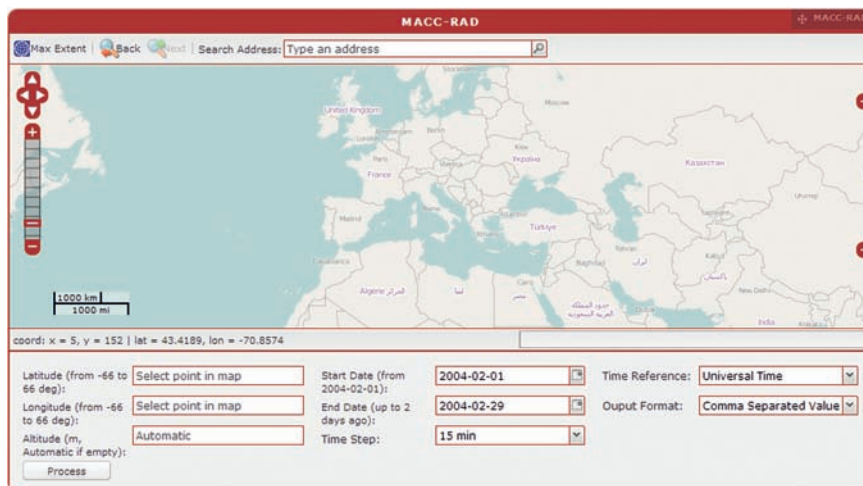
MACC-RAD

MACC-RAD

Max Extent | Back Next | Search Address: Type an address

United Kingdom
Amsterdam
Berlin
Moscow
Paris
Kiev
Україна
France
Казахстан
Madrid
Türkiye
Urumqi
Tehran
Kabul
Baghdad
Casablanca
Algérie الجزائر
ليبيا
مصر
Cairo
New Delhi
India

1000 km
1000 mi

coord: x = 5, y = 152 | lat = 43.4189, lon = -70.8574

Latitude (from -66 to 66 deg): Select point in map
Longitude (from -66 to 66 deg): Select point in map
Altitude (m, Automatic if empty): Automatic
Process

Start Date (from 2004-02-01): 2004-02-01
End Date (up to 2 days ago): 2004-02-29
Time Step: 15 min

Time Reference: Universal Time
Ouput Format: Comma Separated Value